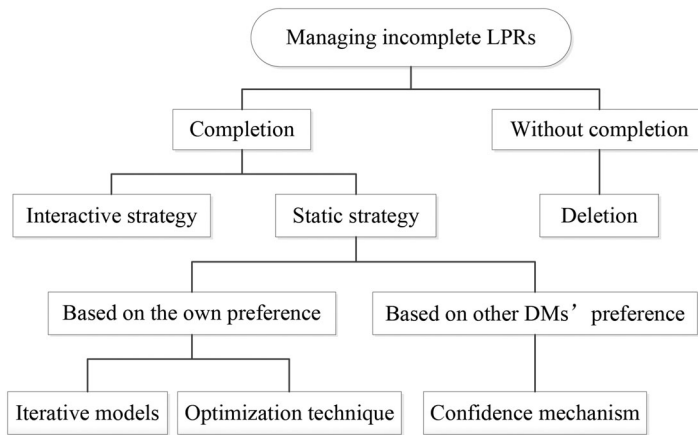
Managing incomplete LPRs

Completion

Without completion

Interactive strategy

Static strategy

Deletion

Based on the own preference

Based on other DMs’ preference

Iterative models

Optimization technique

Confidence mechanism